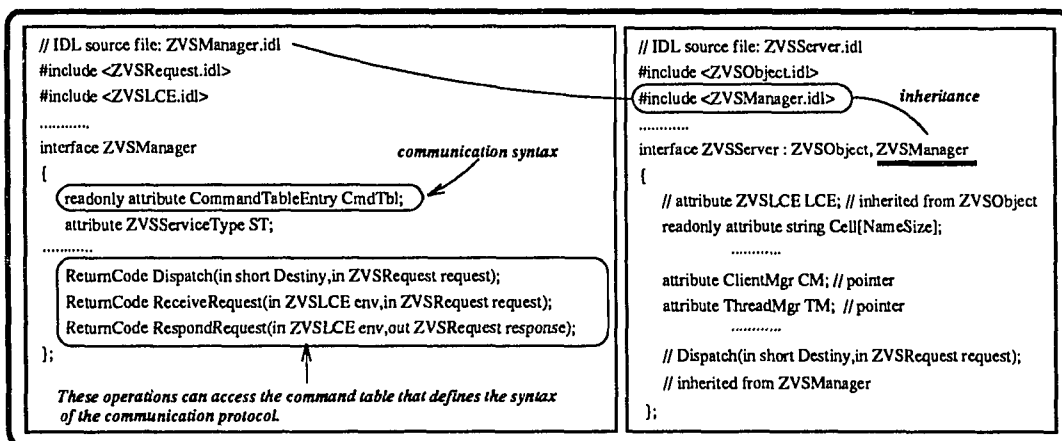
// IDL source file: ZVSManager.idl
#include <ZVSRequest.idl>
#include <ZVSLCE.idl>
............
interface ZVSManager
{
readonly attribute CommandTableEntry CmdTbl;
attribute ZVSServiceType ST;
............
ReturnCode Dispatch(in short Destiny,in ZVSRequest request);
ReturnCode ReceiveRequest(in ZVSLCE env,in ZVSRequest request);
ReturnCode RespondRequest(in ZVSLCE env,out ZVSRequest response);
};

communication syntax

These operations can access the command table that defines the syntax of the communication protocol.

// IDL source file: ZVSServer.idl
#include <ZVSObject.idl>
#include <ZVSManager.idl>
............
interface ZVSServer : ZVSObject, ZVSManager
{
// attribute ZVSLCE LCE; // inherited from ZVSObject
readonly attribute string Cell[NameSize];
............
attribute ClientMgr CM; // pointer
attribute ThreadMgr TM; // pointer
............
// Dispatch(in short Destiny,in ZVSRequest request);
// inherited from ZVSManager
};

inheritance